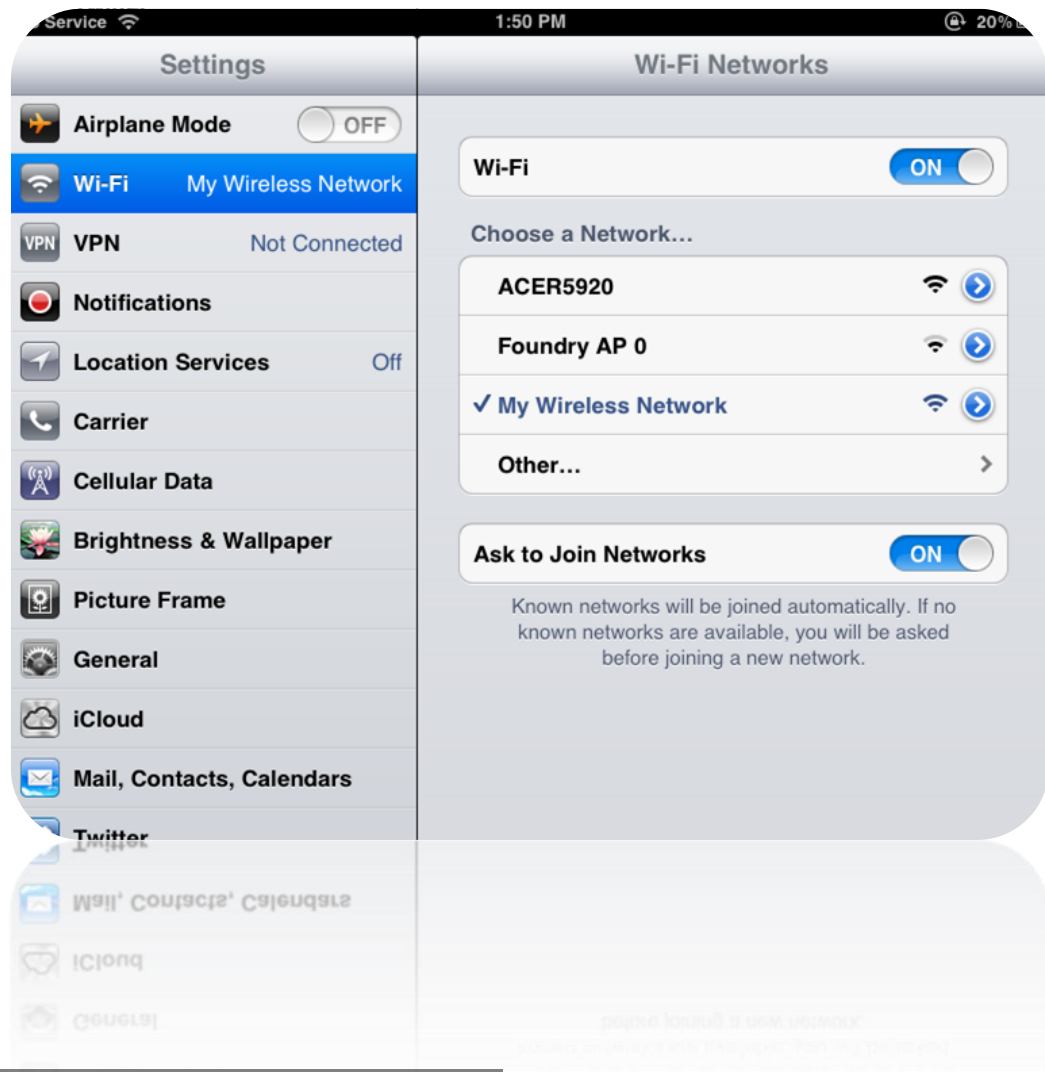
Service 1:50 PM 20%

Settings

Airplane Mode OFF

Wi-Fi My Wireless Network

VPN Not Connected

Notifications

Location Services Off

Carrier

Cellular Data

Brightness & Wallpaper

Picture Frame

General

iCloud

Mail, Contacts, Calendars

Twitter

Wi-Fi Networks

Wi-Fi ON

Choose a Network...

ACER5920

Foundry AP 0

✓ My Wireless Network

Other...

Ask to Join Networks ON

Known networks will be joined automatically. If no known networks are available, you will be asked before joining a new network.